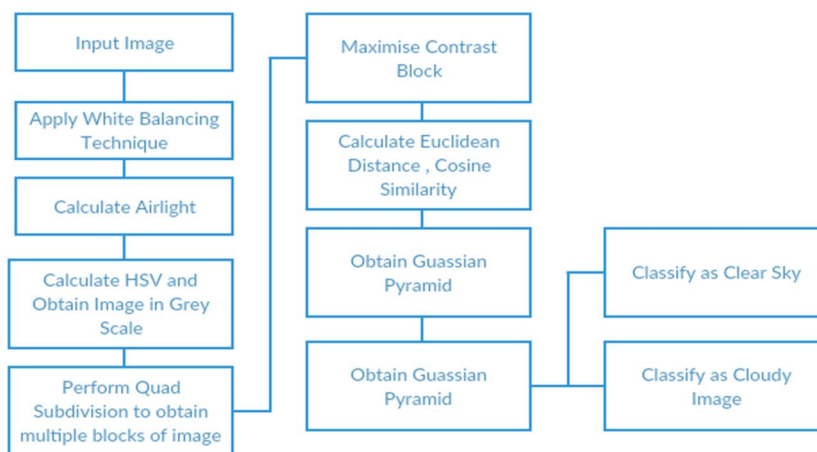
Input Image

Apply White Balancing Technique

Calculate Airlight

Calculate HSV and Obtain Image in Grey Scale

Perform Quad Subdivision to obtain multiple blocks of image

Maximise Contrast Block

Calculate Euclidean Distance , Cosine Similarity

Obtain Guassian Pyramid

Obtain Guassian Pyramid

Classify as Clear Sky

Classify as Cloudy Image